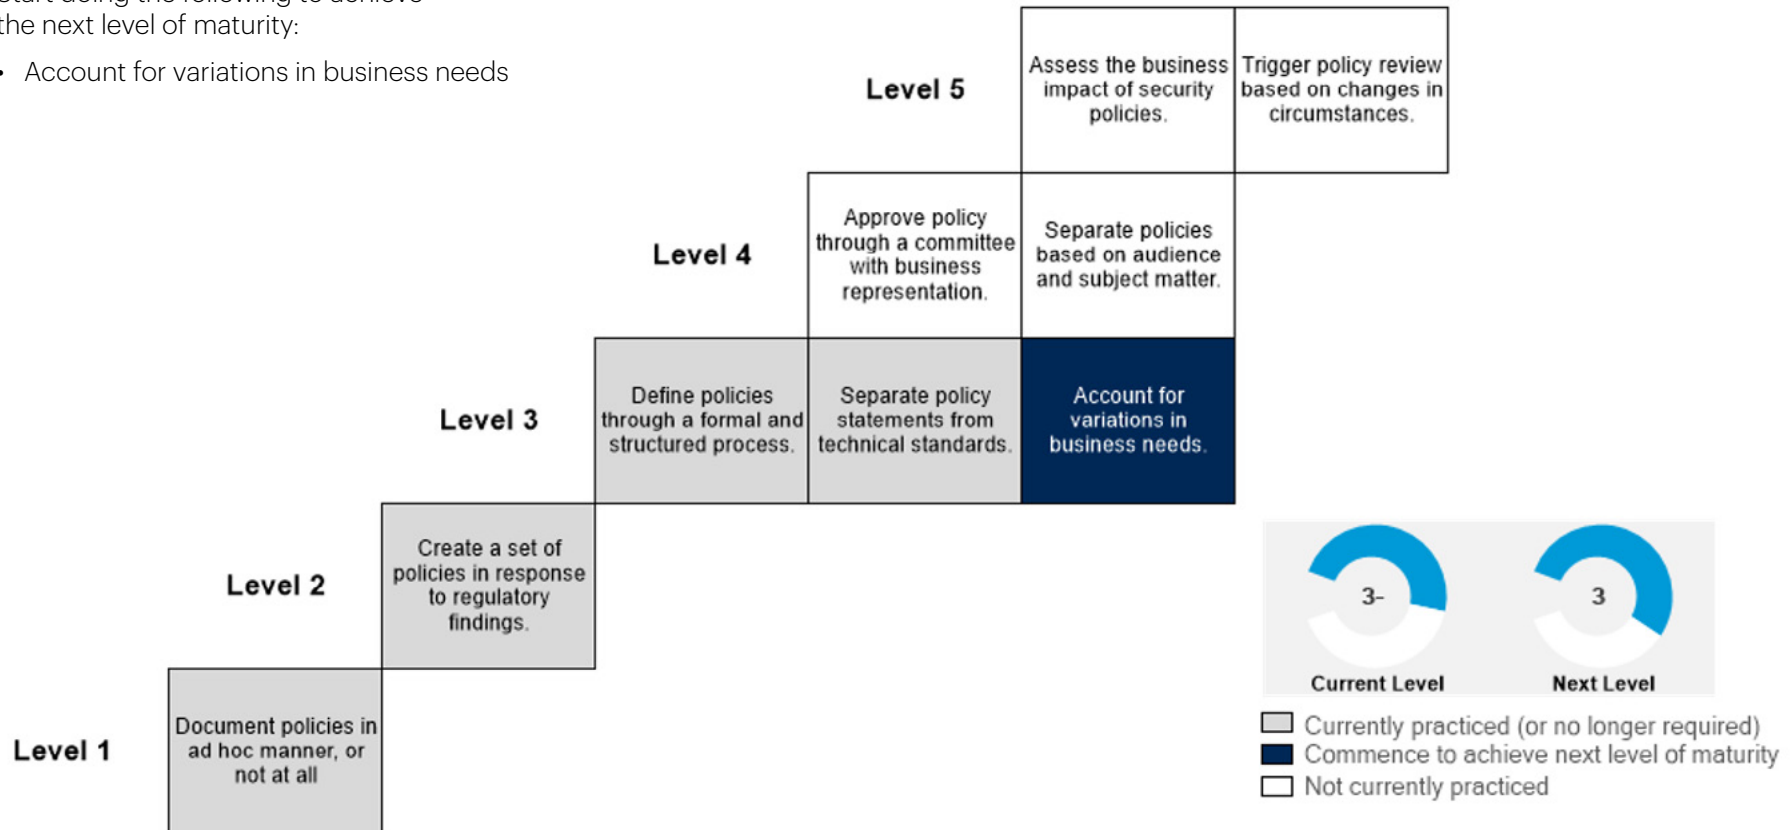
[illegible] the next level of maturity:

• Account for variations in business needs

Level 5

Assess the business impact of security policies.

Trigger policy review based on changes in circumstances.

Level 4

Approve policy through a committee with business representation.

Separate policies based on audience and subject matter.

Level 3

Define policies through a formal and structured process.

Separate policy statements from technical standards.

Account for variations in business needs.

Level 2

Create a set of policies in response to regulatory findings.

Level 1

Document policies in ad hoc manner, or not at all

3-

Current Level

3

Next Level

Currently practiced (or no longer required)

Commence to achieve next level of maturity

Not currently practiced